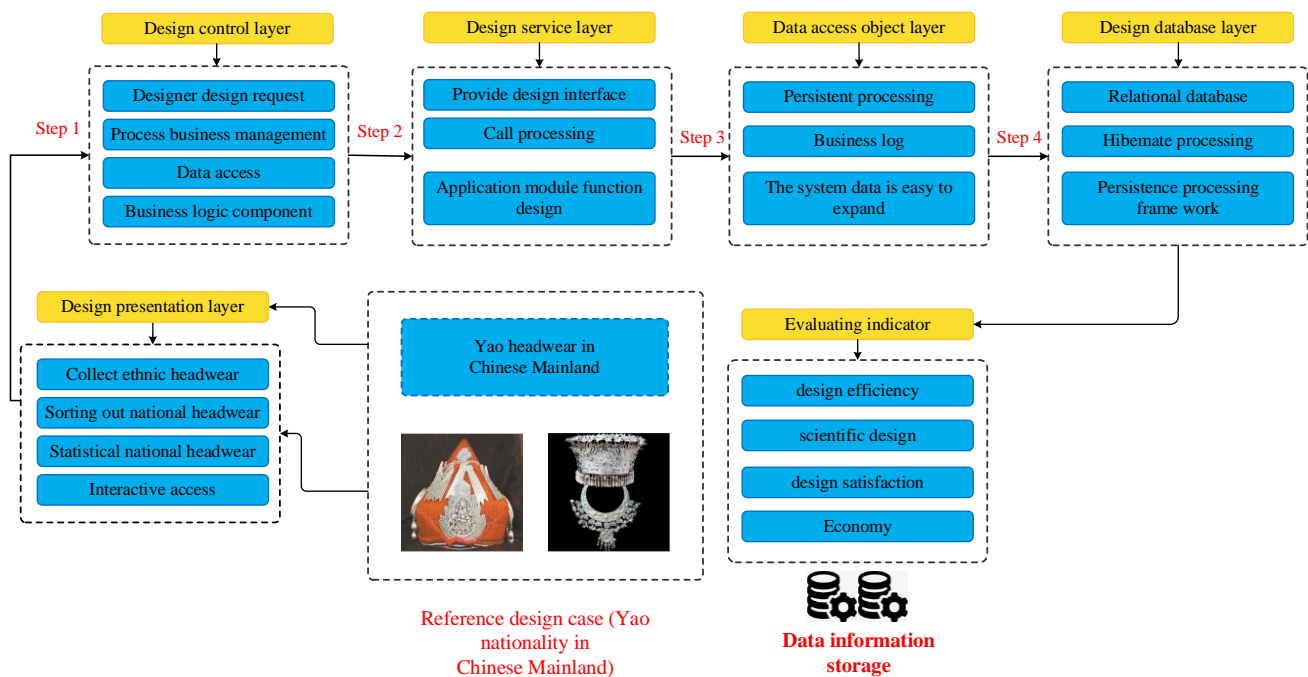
Design control layer

Designer design request
Process business management
Data access
Business logic component

Step 1

Step 2

Design service layer

Provide design interface
Call processing
Application module function design

Step 3

Data access object layer

Persistent processing
Business log
The system data is easy to expand

Step 4

Design database layer

Relational database
Hibemate processing
Persistence processing frame work

Design presentation layer

Collect ethnic headwear
Sorting out national headwear
Statistical national headwear
Interactive access

Yao headwear in Chinese Mainland

Reference design case (Yao nationality in Chinese Mainland)

Evaluating indicator

design efficiency
scientific design
design satisfaction
Economy

Data information storage